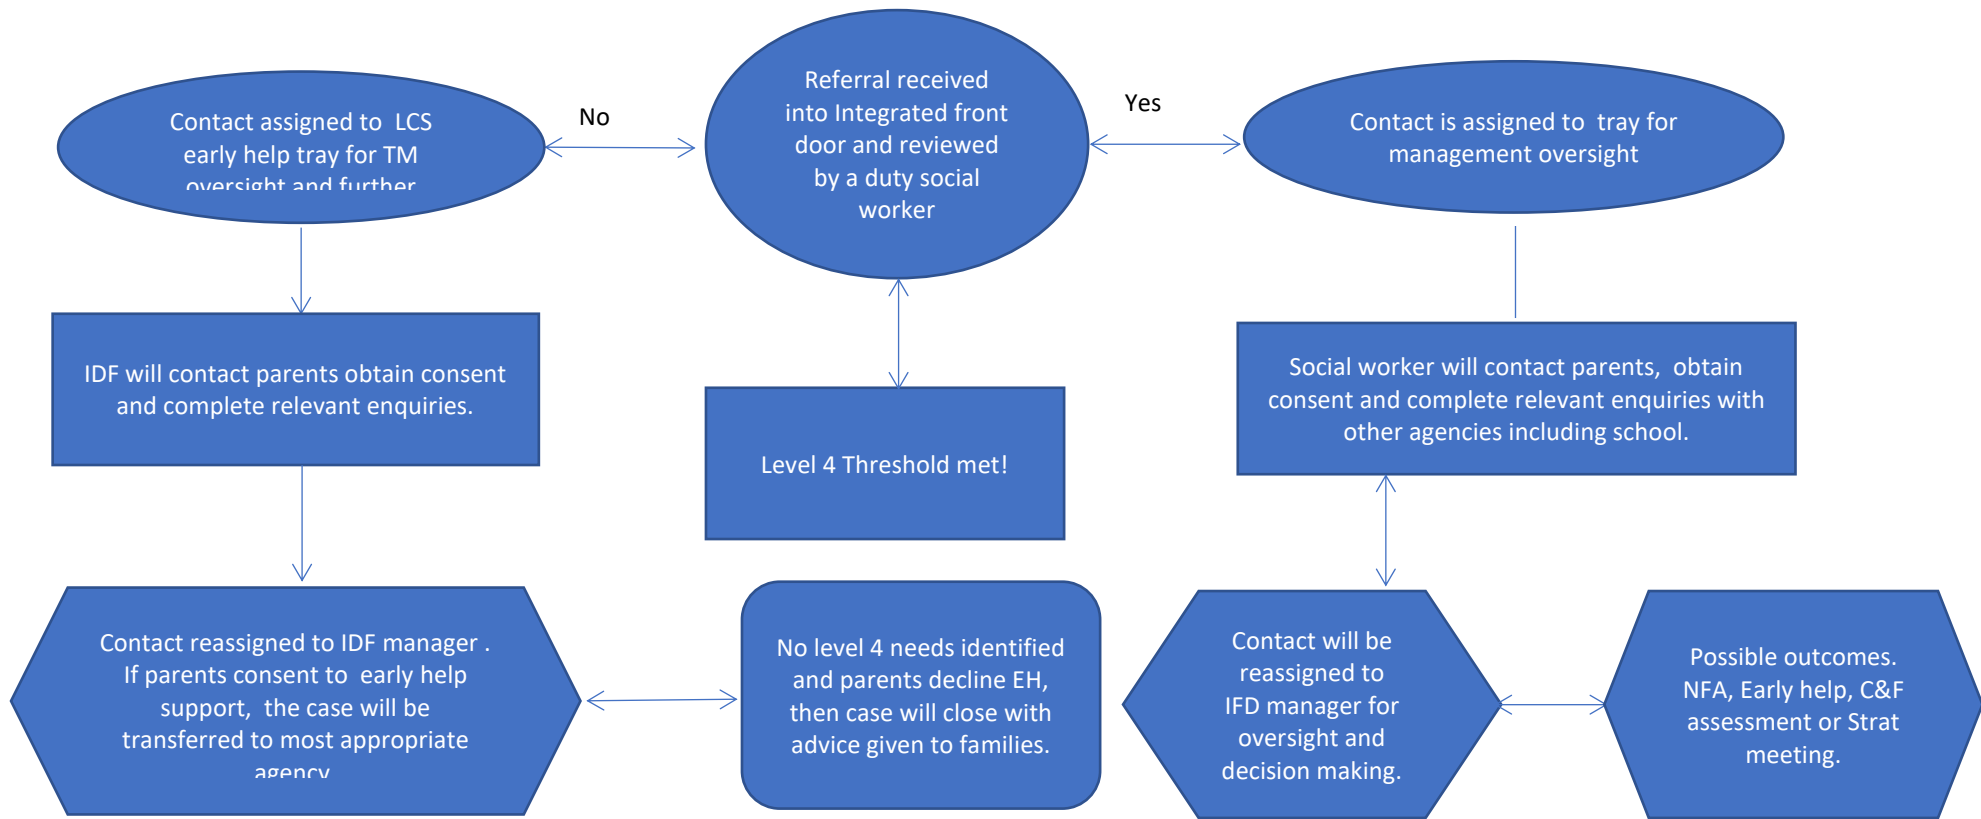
Contact assigned to LCS early help tray for TM oversight and further

No

Referral received into Integrated front door and reviewed by a duty social worker

Yes

Contact is assigned to tray for management oversight

IDF will contact parents obtain consent and complete relevant enquiries.

Level 4 Threshold met!

Social worker will contact parents, obtain consent and complete relevant enquiries with other agencies including school.

Contact reassigned to IDF manager . If parents consent to early help support, the case will be transferred to most appropriate agency

No level 4 needs identified and parents decline EH, then case will close with advice given to families.

Contact will be reassigned to IFD manager for oversight and decision making.

Possible outcomes. NFA, Early help, C&F assessment or Strat meeting.